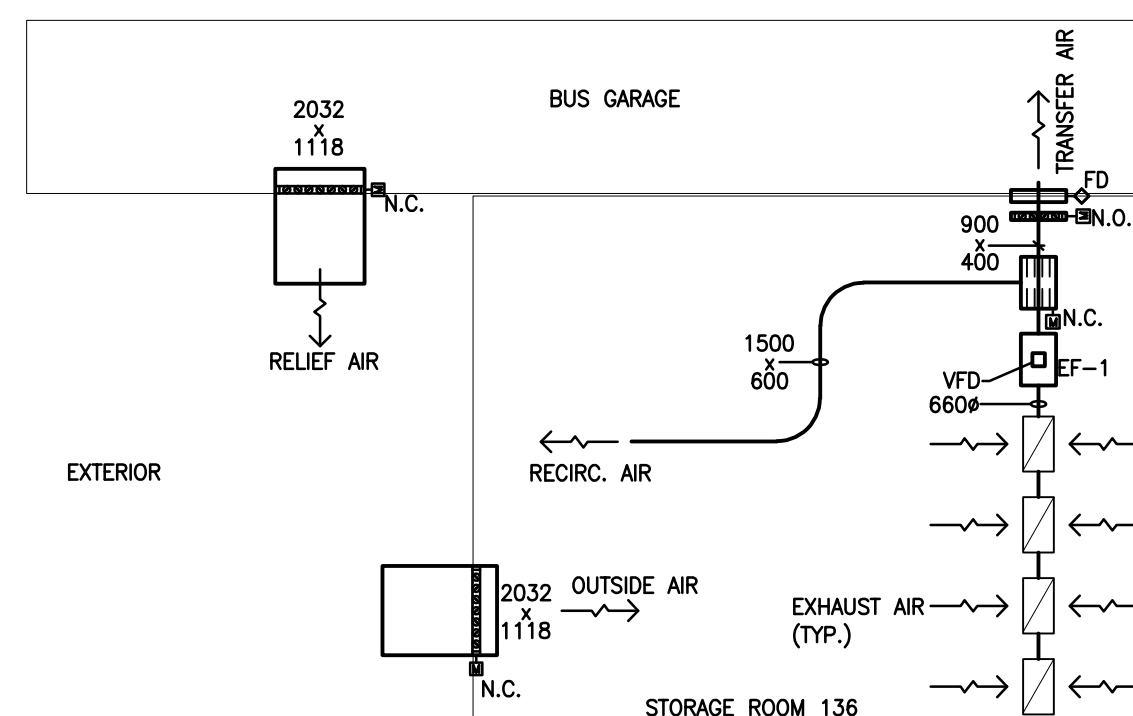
BUS GARAGE

2032
x
1118

N.C.

RELIEF AIR

TRANSFER AIR

FD

N.O.

900
x
400

N.C.

1500
x
600

VFD

EF–1

660ø

EXTERIOR

RECIRC. AIR

2032
x
1118

OUTSIDE AIR

EXHAUST AIR
(TYP.)

N.C.

STORAGE ROOM 136